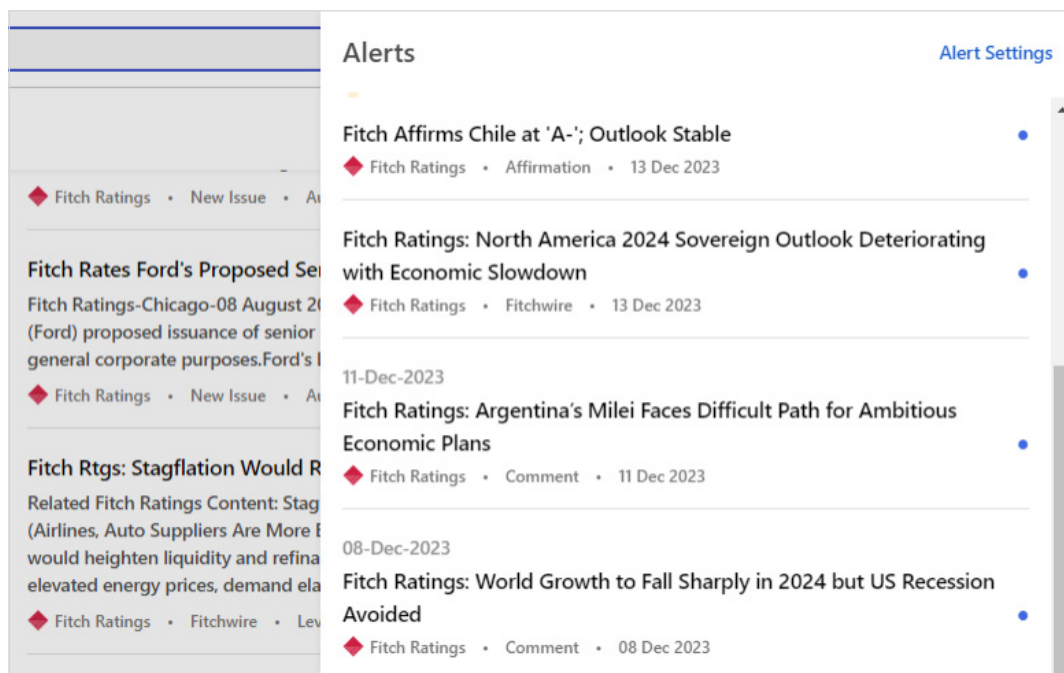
Fitch Ratings • New Issue • A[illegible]

Fitch Rates Ford's Proposed Se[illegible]

Fitch Ratings-Chicago-08 August 2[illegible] (Ford) proposed issuance of senior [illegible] general corporate purposes.Ford's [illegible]

Fitch Ratings • New Issue • A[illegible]

Fitch Rtgs: Stagflation Would R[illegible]

Related Fitch Ratings Content: Stag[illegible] (Airlines, Auto Suppliers Are More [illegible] would heighten liquidity and refina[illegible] elevated energy prices, demand ela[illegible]

Fitch Ratings • Fitchwire • Lev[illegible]

Alerts

Alert Settings

Fitch Affirms Chile at 'A-'; Outlook Stable

Fitch Ratings • Affirmation • 13 Dec 2023

Fitch Ratings: North America 2024 Sovereign Outlook Deteriorating with Economic Slowdown

Fitch Ratings • Fitchwire • 13 Dec 2023

11-Dec-2023

Fitch Ratings: Argentina's Milei Faces Difficult Path for Ambitious Economic Plans

Fitch Ratings • Comment • 11 Dec 2023

08-Dec-2023

Fitch Ratings: World Growth to Fall Sharply in 2024 but US Recession Avoided

Fitch Ratings • Comment • 08 Dec 2023